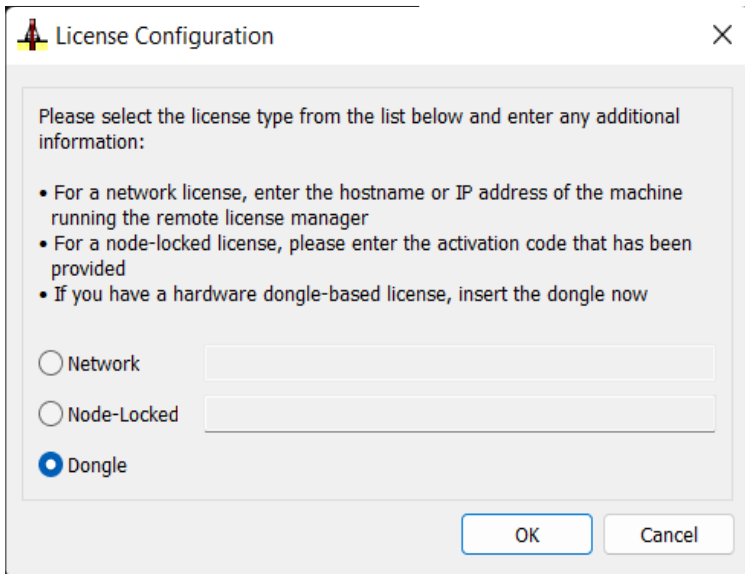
License Configuration

Please select the license type from the list below and enter any additional information:

• For a network license, enter the hostname or IP address of the machine running the remote license manager
• For a node-locked license, please enter the activation code that has been provided
• If you have a hardware dongle-based license, insert the dongle now

Network

Node-Locked

Dongle

OK

Cancel